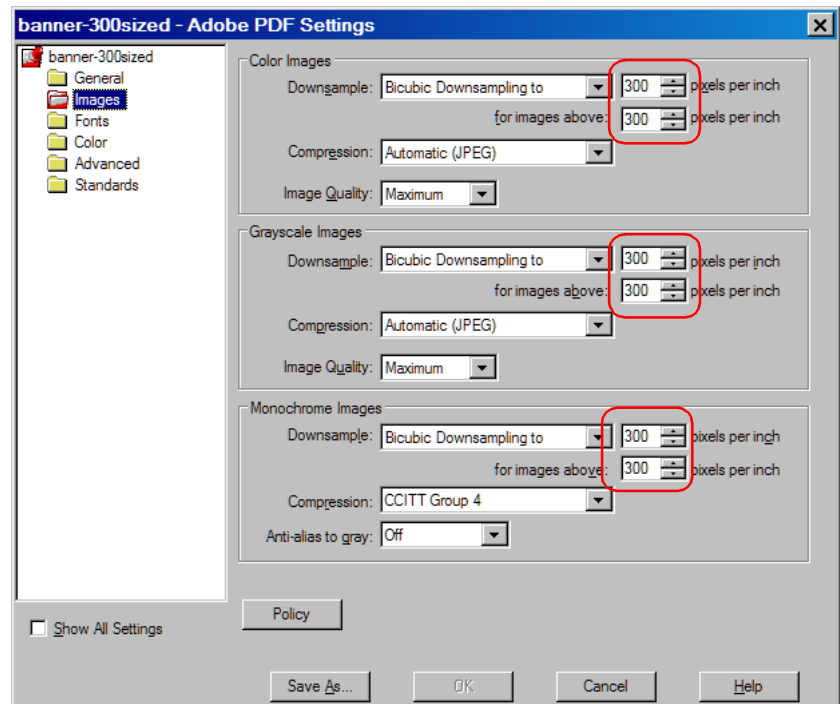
banner-300sized - Adobe PDF Settings

banner-300sized
General
Images
Fonts
Color
Advanced
Standards

Color Images
Downsample: Bicubic Downsampling to 300 pixels per inch
for images above: 300 pixels per inch
Compression: Automatic (JPEG)
Image Quality: Maximum

Grayscale Images
Downsample: Bicubic Downsampling to 300 pixels per inch
for images above: 300 pixels per inch
Compression: Automatic (JPEG)
Image Quality: Maximum

Monochrome Images
Downsample: Bicubic Downsampling to 300 pixels per inch
for images above: 300 pixels per inch
Compression: CCITT Group 4
Anti-alias to gray: Off

Show All Settings

Policy

Save As...
OK
Cancel
Help